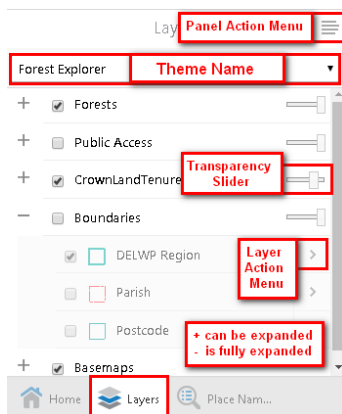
Lay

Panel Action Menu

Forest Explorer

Theme Name

+ Forests

+ Public Access

+ CrownLandTenure

Transparency Slider

— Boundaries

DELWP Region

Layer Action Menu

Parish

Postcode

+ can be expanded
- is fully expanded

+ Basemaps

Home

Layers

Place Nam...